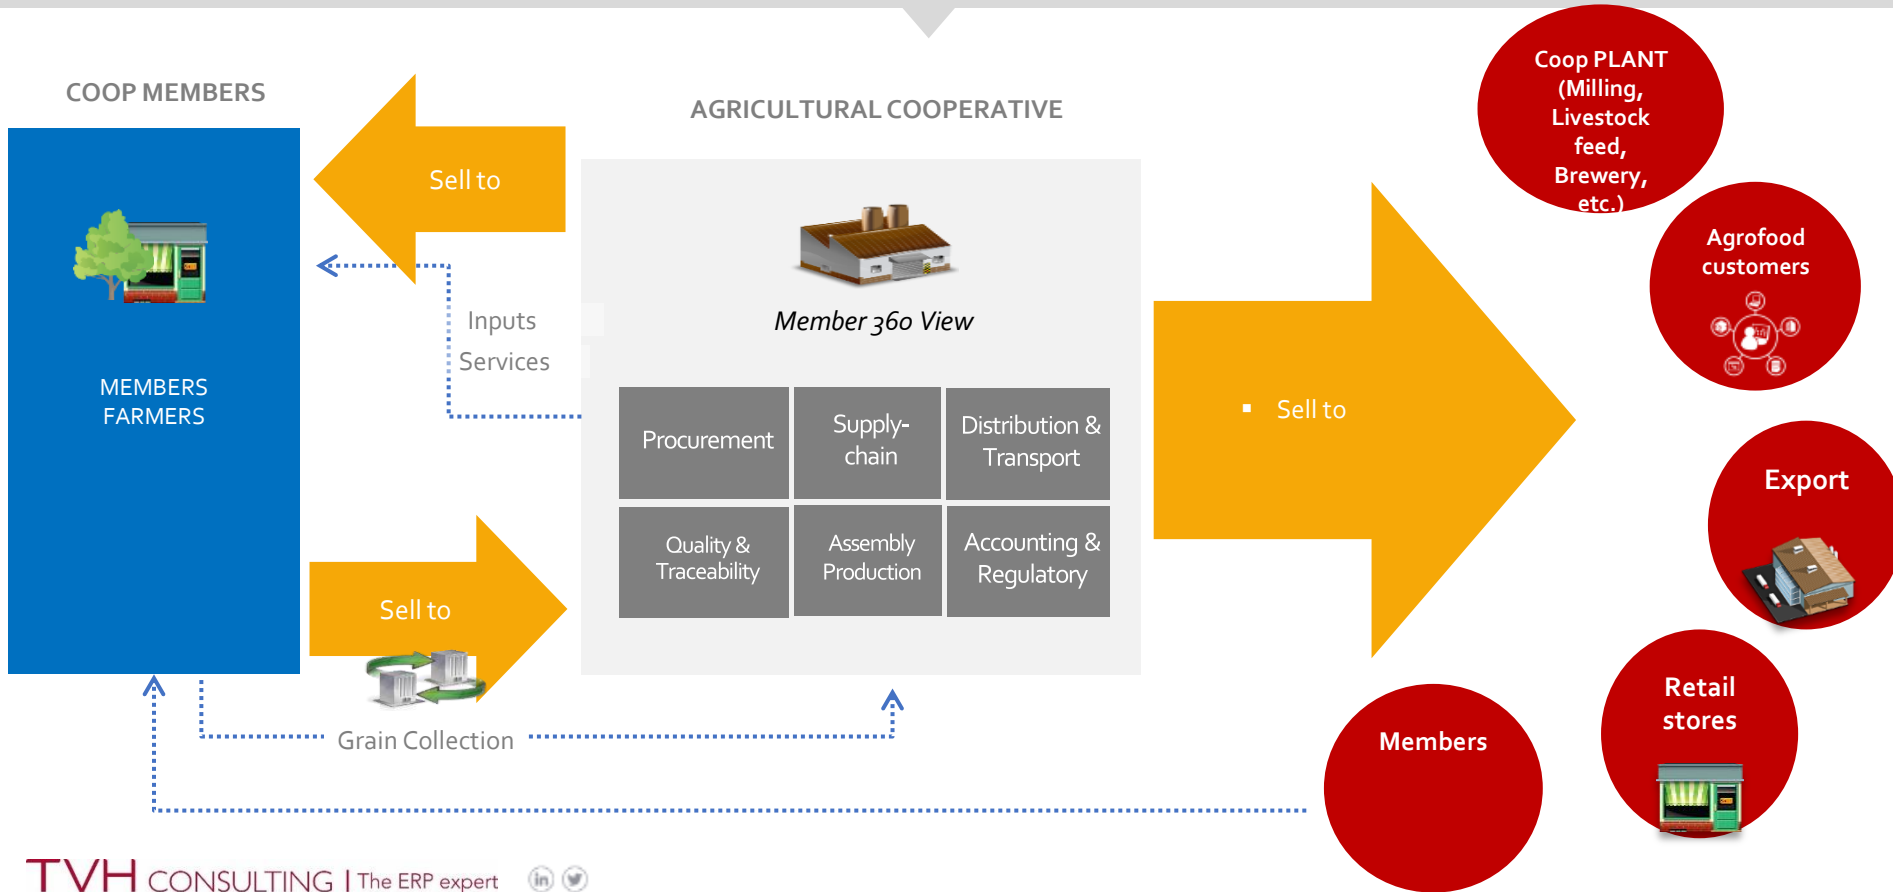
COOP MEMBERS

MEMBERS FARMERS

Sell to

Inputs
Services

Sell to

Grain Collection

AGRICULTURAL COOPERATIVE

Member 360 View

| Procurement | Supply-chain | Distribution & Transport |
|---|---|---|
| Quality & Traceability | Assembly Production | Accounting & Regulatory |

▪ Sell to

Coop PLANT (Milling, Livestock feed, Brewery, etc.)

Agrofood customers

Export

Retail stores

Members

TVH CONSULTING | The ERP expert